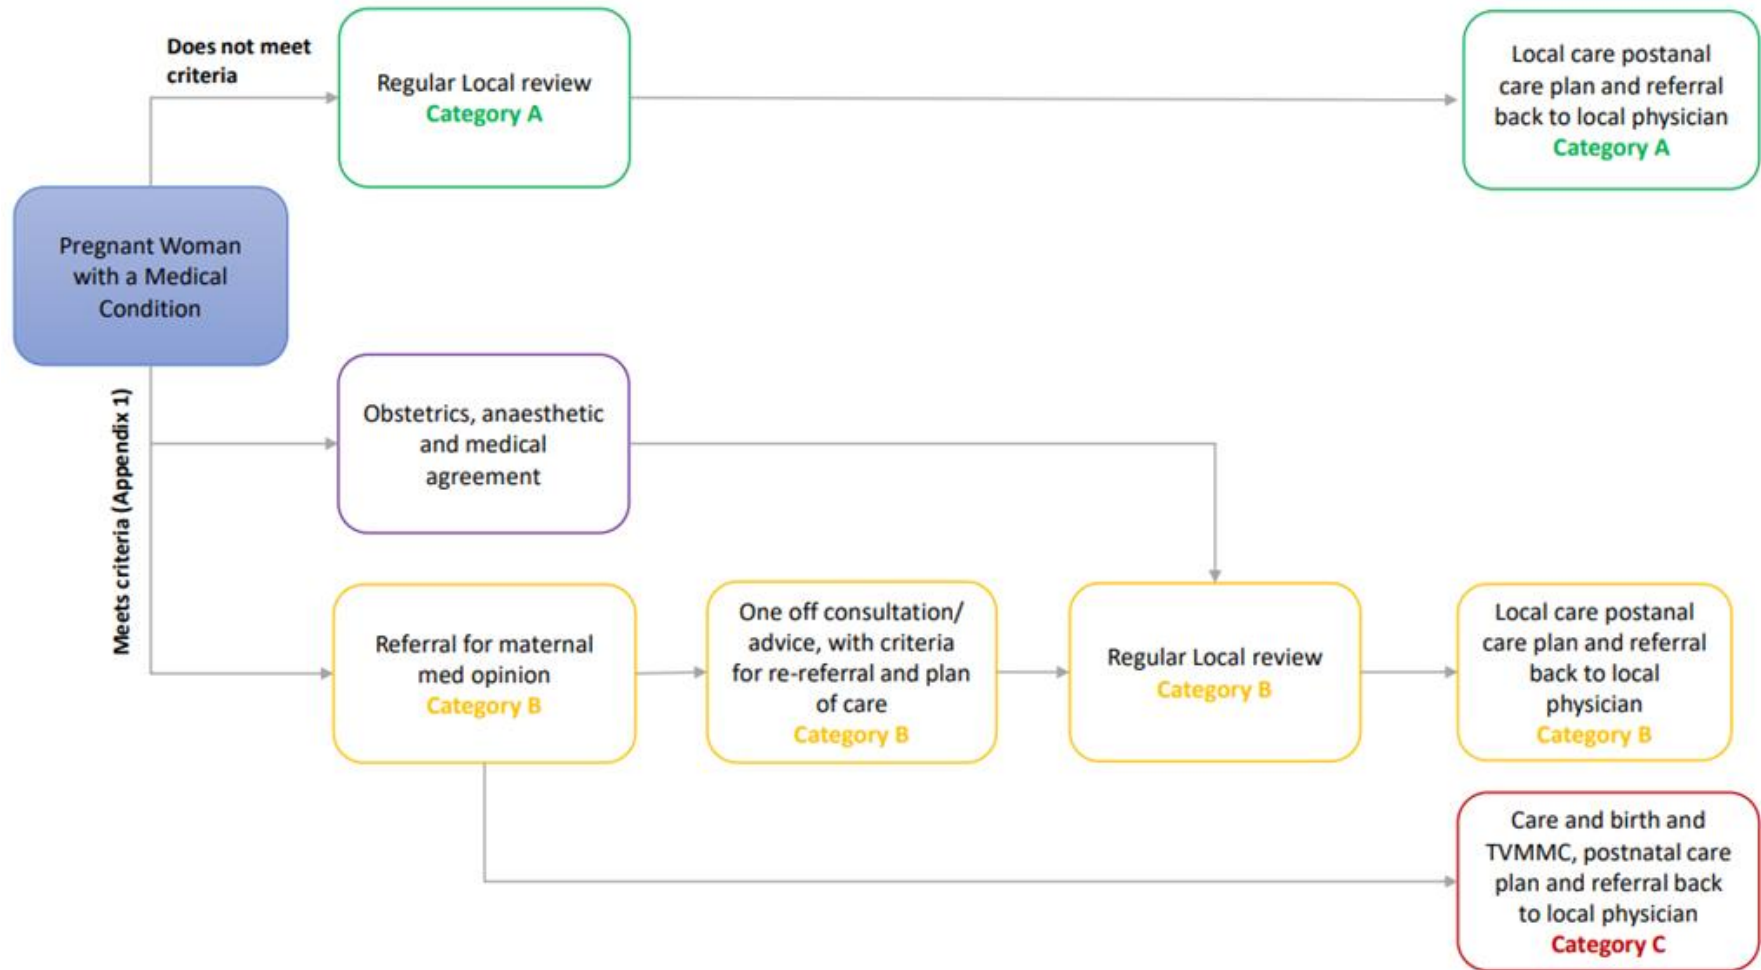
Does not meet criteria

Regular Local review
Category A

Local care postanal care plan and referral back to local physician
Category A

Pregnant Woman with a Medical Condition

Meets criteria (Appendix 1)

Obstetrics, anaesthetic and medical agreement

Referral for maternal med opinion
Category B

One off consultation/ advice, with criteria for re-referral and plan of care
Category B

Regular Local review
Category B

Local care postanal care plan and referral back to local physician
Category B

Care and birth and TVMMC, postnatal care plan and referral back to local physician
Category C